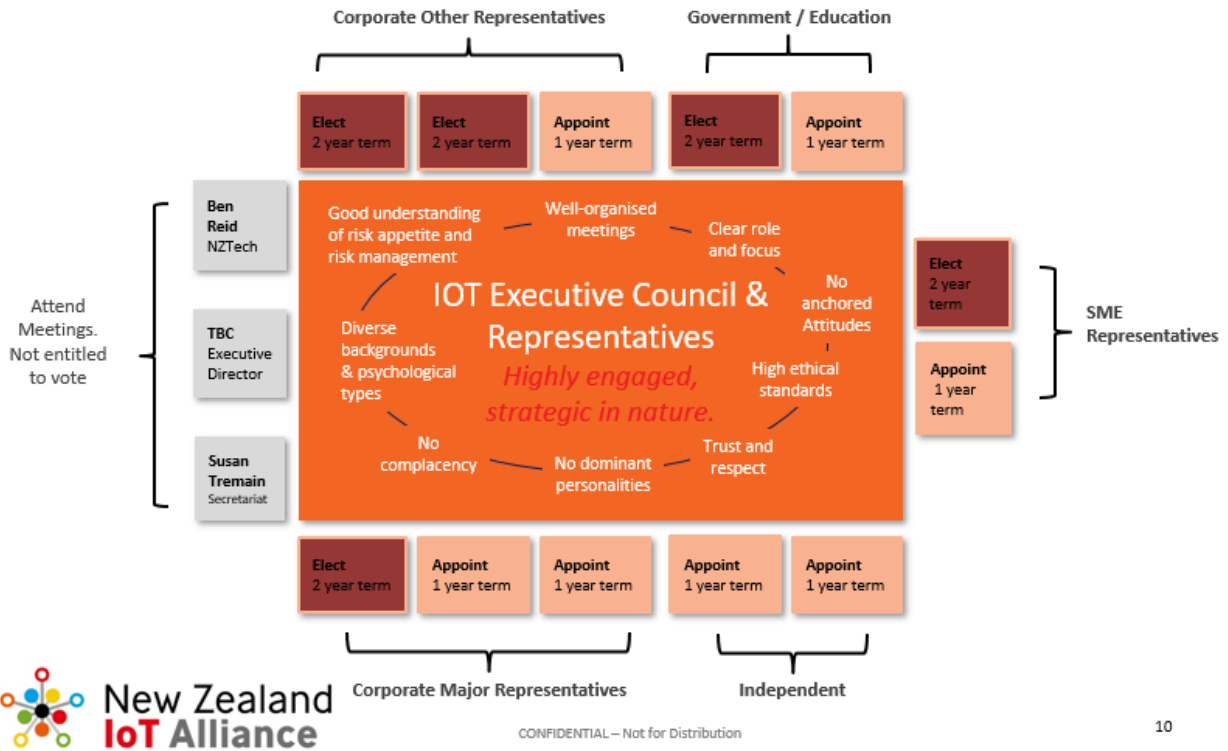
Corporate Other Representatives

Government / Education

Elect
2 year term

Elect
2 year term

Appoint
1 year term

Elect
2 year term

Appoint
1 year term

Attend Meetings. Not entitled to vote

Ben Reid
NZTech

TBC
Executive Director

Susan Tremain
Secretariat

IOT Executive Council & Representatives

Highly engaged, strategic in nature.

Well-organised meetings

Clear role and focus

No anchored Attitudes

High ethical standards

Trust and respect

No dominant personalities

No complacency

Diverse backgrounds & psychological types

Good understanding of risk appetite and risk management

Elect
2 year term

Appoint
1 year term

SME Representatives

Elect
2 year term

Appoint
1 year term

Appoint
1 year term

Appoint
1 year term

Appoint
1 year term

Corporate Major Representatives

Independent

New Zealand IoT Alliance

CONFIDENTIAL – Not for Distribution

10